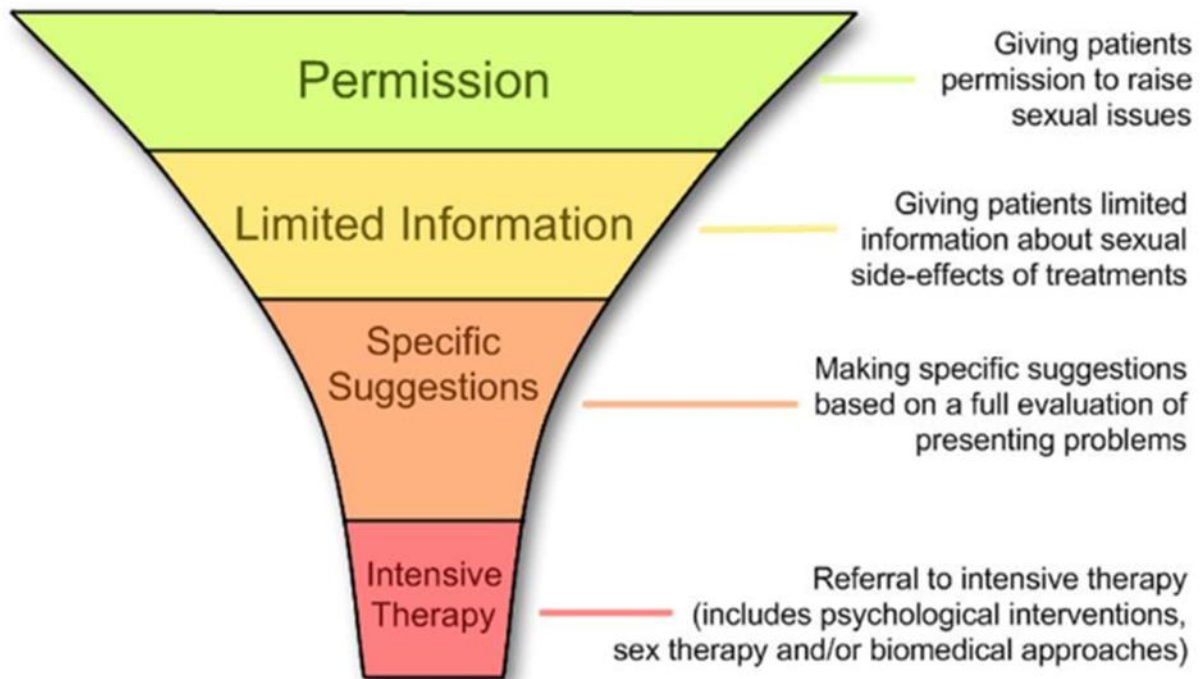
Permission

Giving patients permission to raise sexual issues

Limited Information

Giving patients limited information about sexual side-effects of treatments

Specific Suggestions

Making specific suggestions based on a full evaluation of presenting problems

Intensive Therapy

Referral to intensive therapy (includes psychological interventions, sex therapy and/or biomedical approaches)